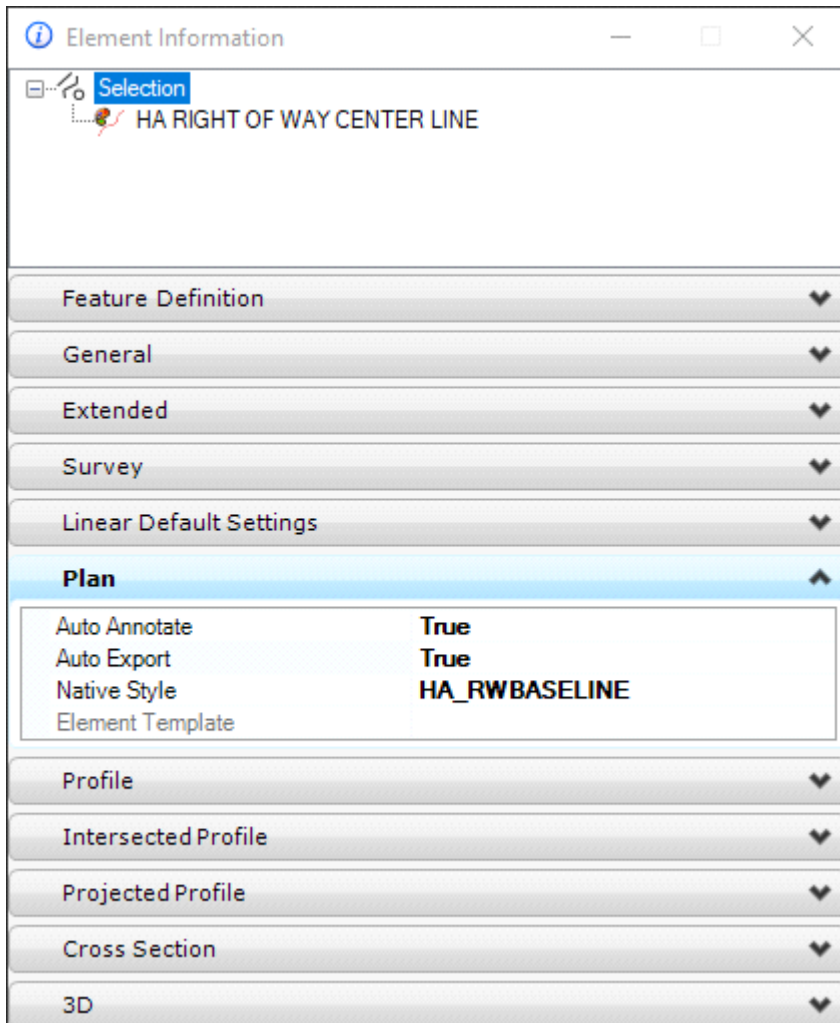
Element Information

Selection
HA RIGHT OF WAY CENTER LINE

Feature Definition

General

Extended

Survey

Linear Default Settings

Plan

| | |
|---|---|
| Auto Annotate | True |
| Auto Export | True |
| Native Style | HA_RWBASELINE |
| Element Template | |

Profile

Intersected Profile

Projected Profile

Cross Section

3D